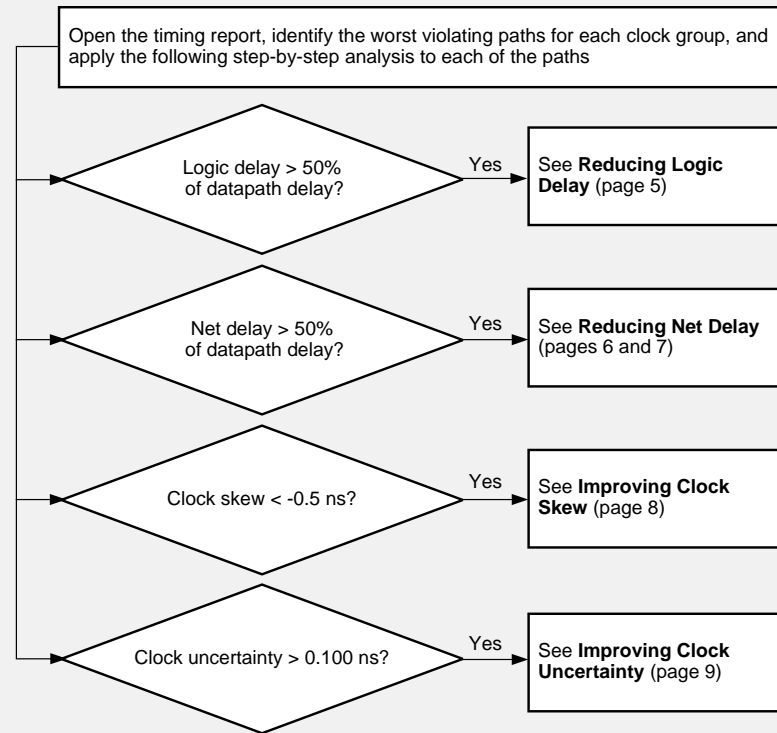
Open the timing report, identify the worst violating paths for each clock group, and apply the following step-by-step analysis to each of the paths

Logic delay > 50% of datapath delay?

Yes

See **Reducing Logic Delay** (page 5)

Net delay > 50% of datapath delay?

Yes

See **Reducing Net Delay** (pages 6 and 7)

Clock skew < -0.5 ns?

Yes

See **Improving Clock Skew** (page 8)

Clock uncertainty > 0.100 ns?

Yes

See **Improving Clock Uncertainty** (page 9)